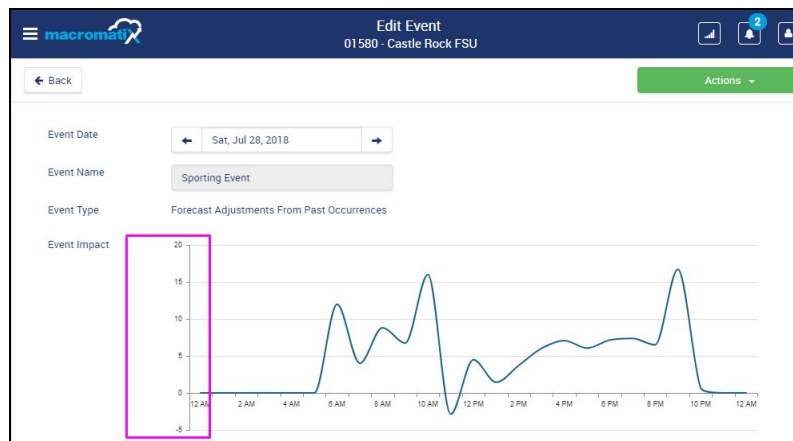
macromatix

Edit Event
01580 - Castle Rock FSU

2

Back

Actions

Event Date

Sat, Jul 28, 2018

Event Name

Sporting Event

Event Type

Forecast Adjustments From Past Occurrences

Event Impact

20
15
10
5
0
-5

12 AM 2 AM 4 AM 6 AM 8 AM 10 AM 12 PM 2 PM 4 PM 6 PM 8 PM 10 PM 12 AM